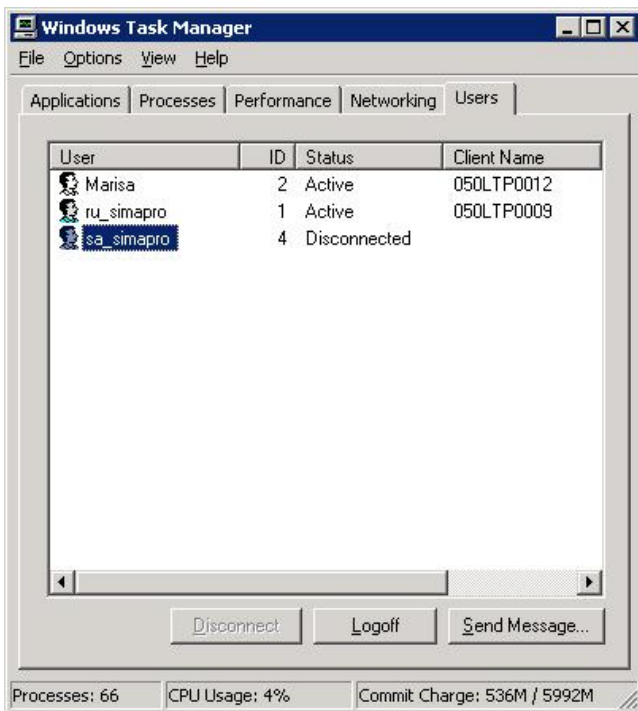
Windows Task Manager

File Options View Help

Applications | Processes | Performance | Networking | Users

| User | ID | Status | Client Name |
|---|---|---|---|
| Marisa | 2 | Active | 050LTP0012 |
| ru_simapro | 1 | Active | 050LTP0009 |
| sa_simapro | 4 | Disconnected | |

Disconnect | Logoff | Send Message...

Processes: 66 | CPU Usage: 4% | Commit Charge: 536M / 5992M